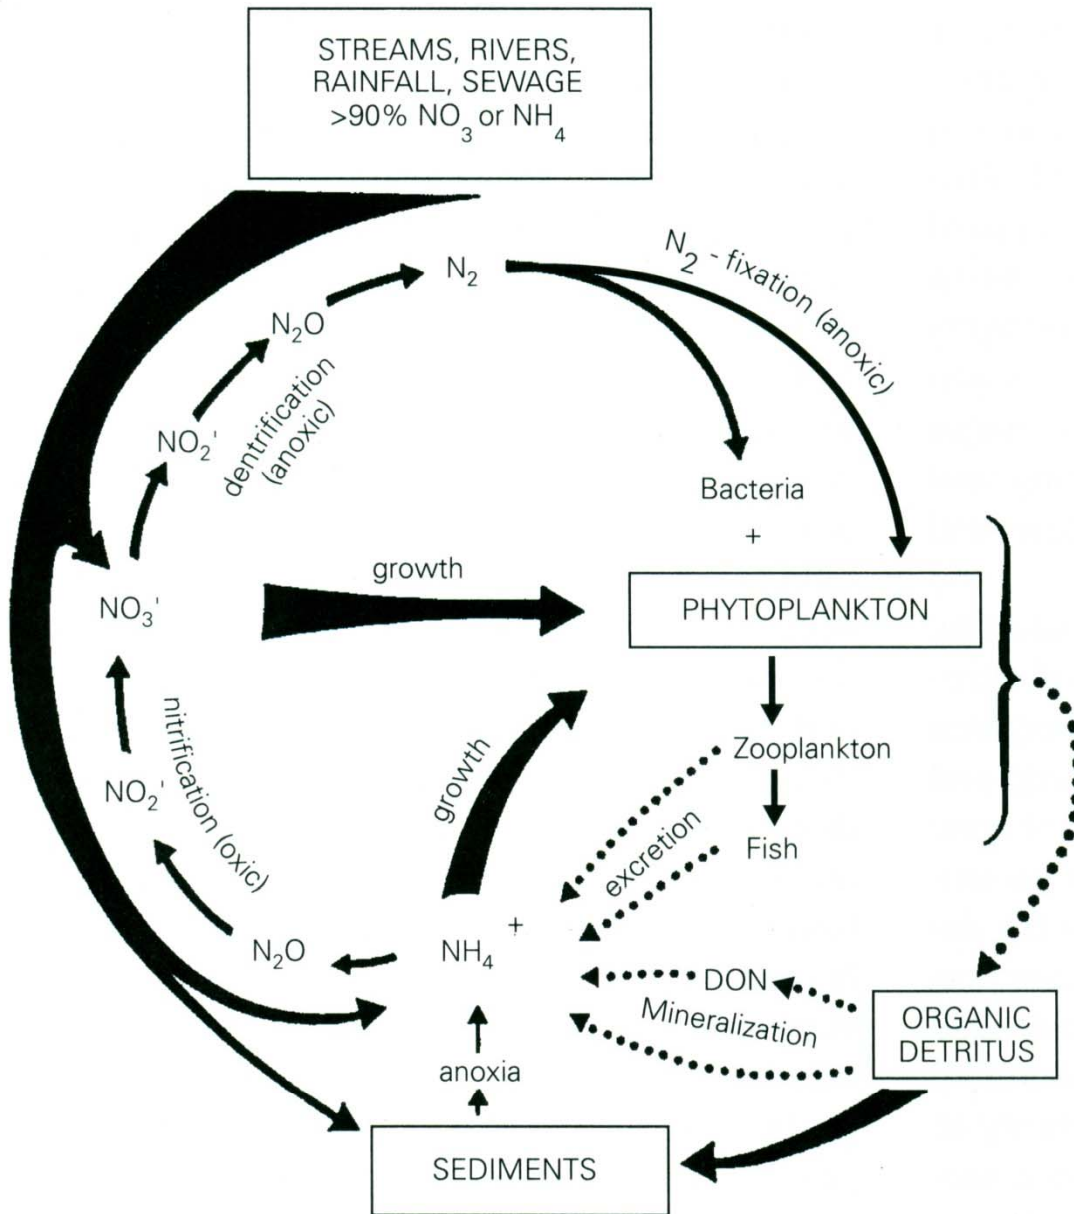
STREAMS, RIVERS, RAINFALL, SEWAGE >90% $NO_3$ or $NH_4$

$N_2$

$N_2$ - fixation (anoxic)

$N_2O$

dentrification (anoxic)

$NO_2'$

Bacteria

+

$NO_3'$

growth

PHYTOPLANKTON

Zooplankton

nitrification (oxic)

$NO_2'$

growth

excretion

Fish

$N_2O$

$NH_4^+$

DON

Mineralization

ORGANIC DETRITUS

anoxia

SEDIMENTS